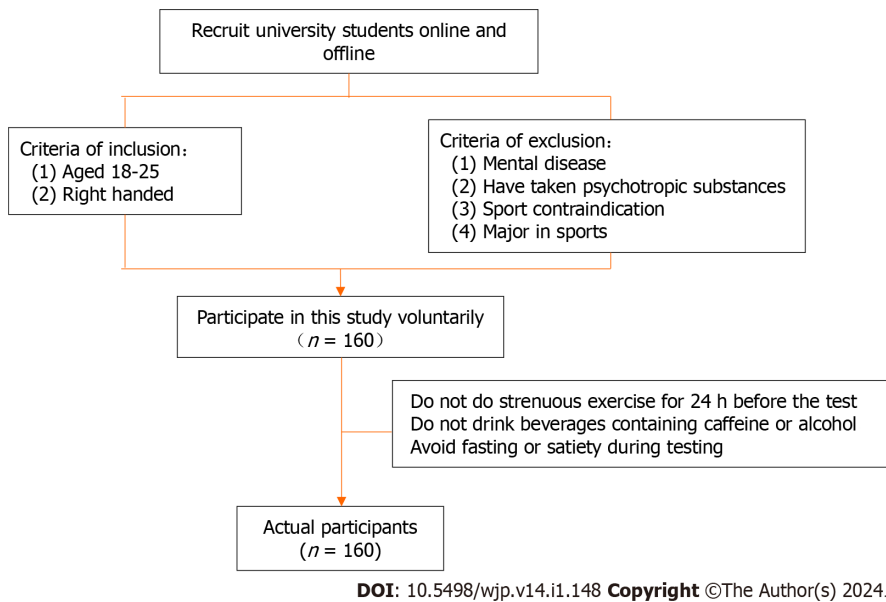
Recruit university students online and offline

Criteria of inclusion：
(1) Aged 18-25
(2) Right handed

Criteria of exclusion：
(1) Mental disease
(2) Have taken psychotropic substances
(3) Sport contraindication
(4) Major in sports

Participate in this study voluntarily
（$n$ = 160）

Do not do strenuous exercise for 24 h before the test
Do not drink beverages containing caffeine or alcohol
Avoid fasting or satiety during testing

Actual participants
（$n$ = 160）

**DOI**: 10.5498/wjp.v14.i1.148 **Copyright** ©The Author(s) 2024.